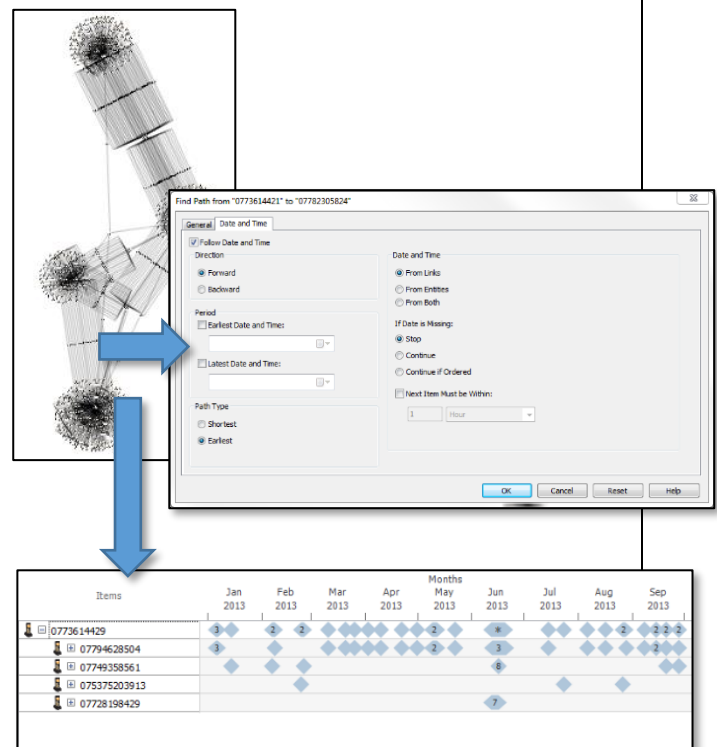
Find Path from "0773614421" to "07782305824"

General Date and Time

Follow Date and Time

Direction
Forward
Backward

Period
Earliest Date and Time:
Latest Date and Time:

Path Type
Shortest
Earliest

Date and Time
From Links
From Entities
From Both

If Date is Missing:
Stop
Continue
Continue if Ordered

Next Item Must be Within:
1 Hour

OK Cancel Reset Help

Items

Months

| Jan 2013 | Feb 2013 | Mar 2013 | Apr 2013 | May 2013 | Jun 2013 | Jul 2013 | Aug 2013 | Sep 2013 |
|---|---|---|---|---|---|---|---|---|

0773614429 3 2 2 2 2 2 2
07794628504 3 2 3 2
07749358561 8
075375203913
07728198429 7